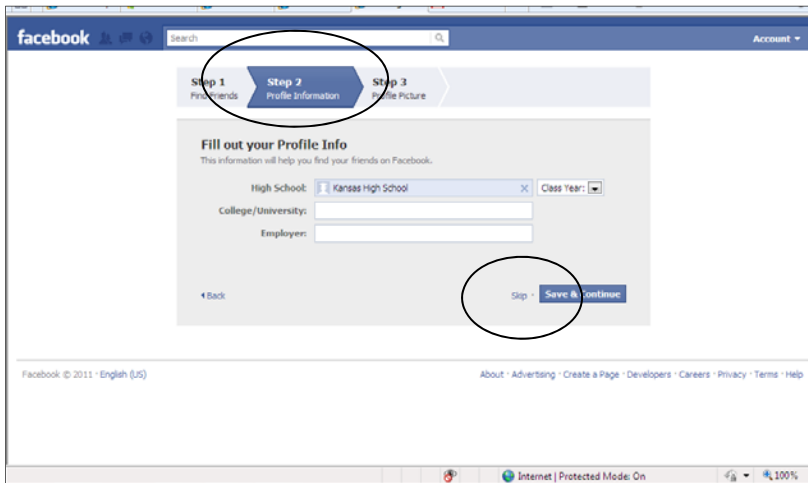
facebook Search Account ▾

Step 1 Find Friends
Step 2 Profile Information
Step 3 Profile Picture

Fill out your Profile Info
This information will help you find your friends on Facebook.

High School: Kansas High School Class Year:
College/University:
Employer:

◂ Back
Skip · Save & Continue

Facebook © 2011 · English (US)
About · Advertising · Create a Page · Developers · Careers · Privacy · Terms · Help

Internet | Protected Mode: On
100%